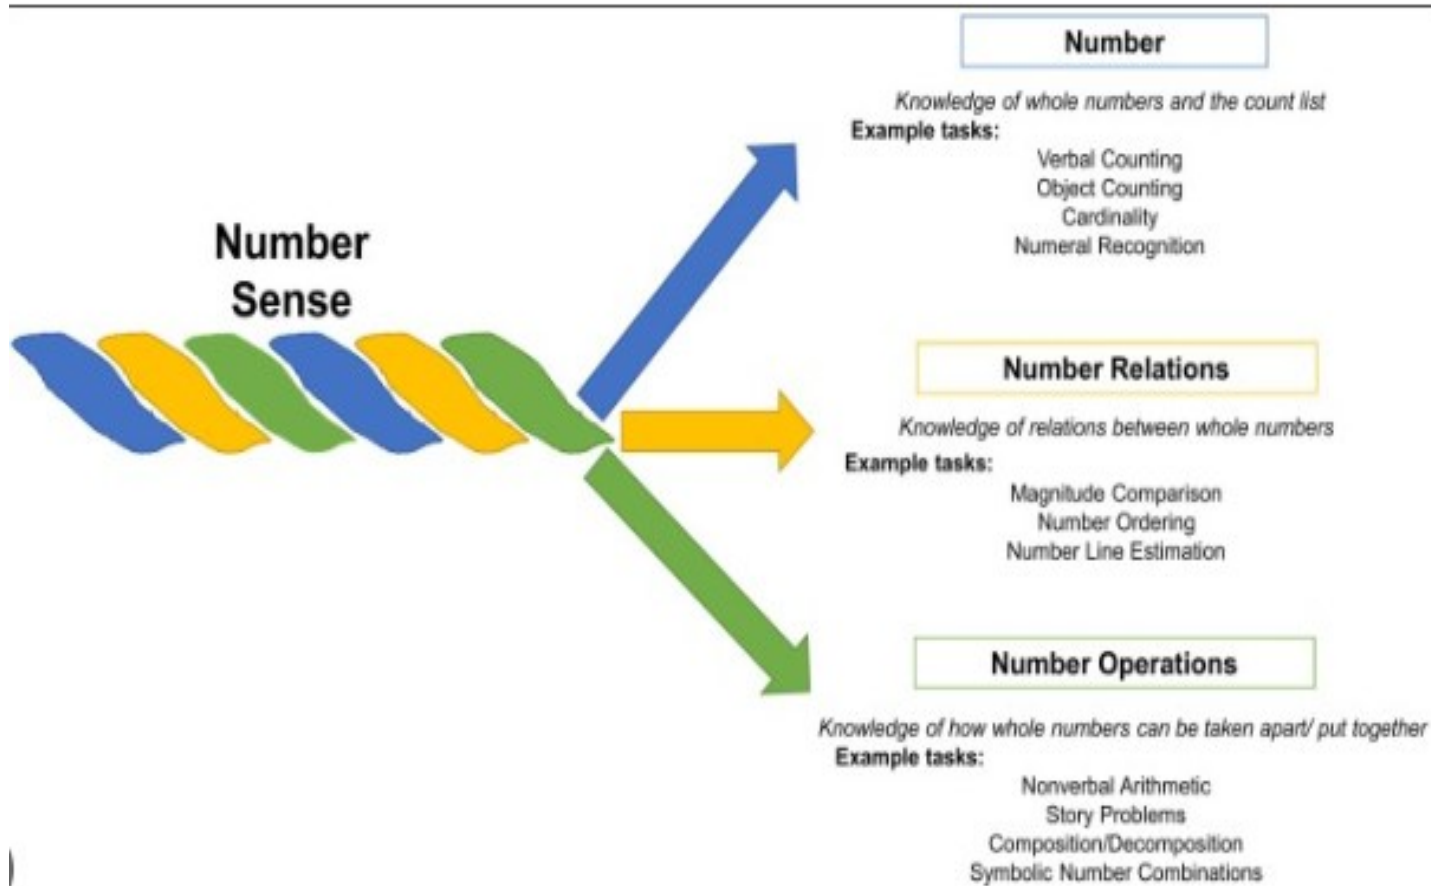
Number Sense

Number

Knowledge of whole numbers and the count list

Example tasks:

Verbal Counting
Object Counting
Cardinality
Numeral Recognition

Number Relations

Knowledge of relations between whole numbers

Example tasks:

Magnitude Comparison
Number Ordering
Number Line Estimation

Number Operations

Knowledge of how whole numbers can be taken apart/ put together

Example tasks:

Nonverbal Arithmetic
Story Problems
Composition/Decomposition
Symbolic Number Combinations